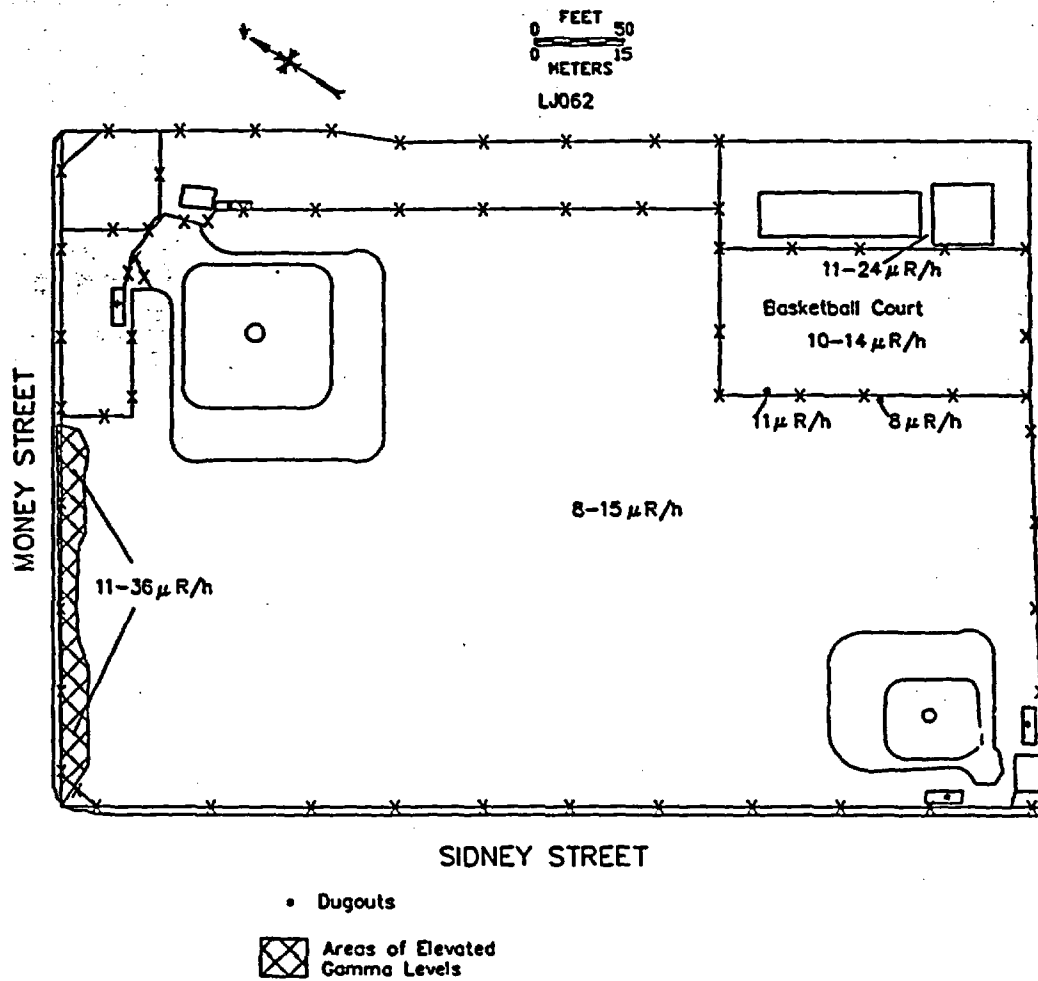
N

FEET
0 50
0 15
METERS

LJ062

11–24 $\mu$R/h

Basketball Court
10–14 $\mu$R/h

11 $\mu$R/h
8 $\mu$R/h

MONEY STREET

8–15 $\mu$R/h

11–36 $\mu$R/h

SIDNEY STREET

• Dugouts

Areas of Elevated Gamma Levels